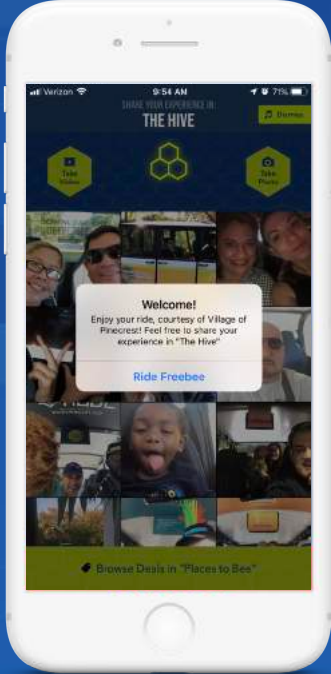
Verizon 9:54 AM 71%

SHARE YOUR EXPERIENCE IN
THE HIVE

Demos

Take Video

Take Photo

Welcome!

Enjoy your ride, courtesy of Village of Pinecrest! Feel free to share your experience in "The Hive"

Ride Freebee

Browse Deals in "Places to Bee"